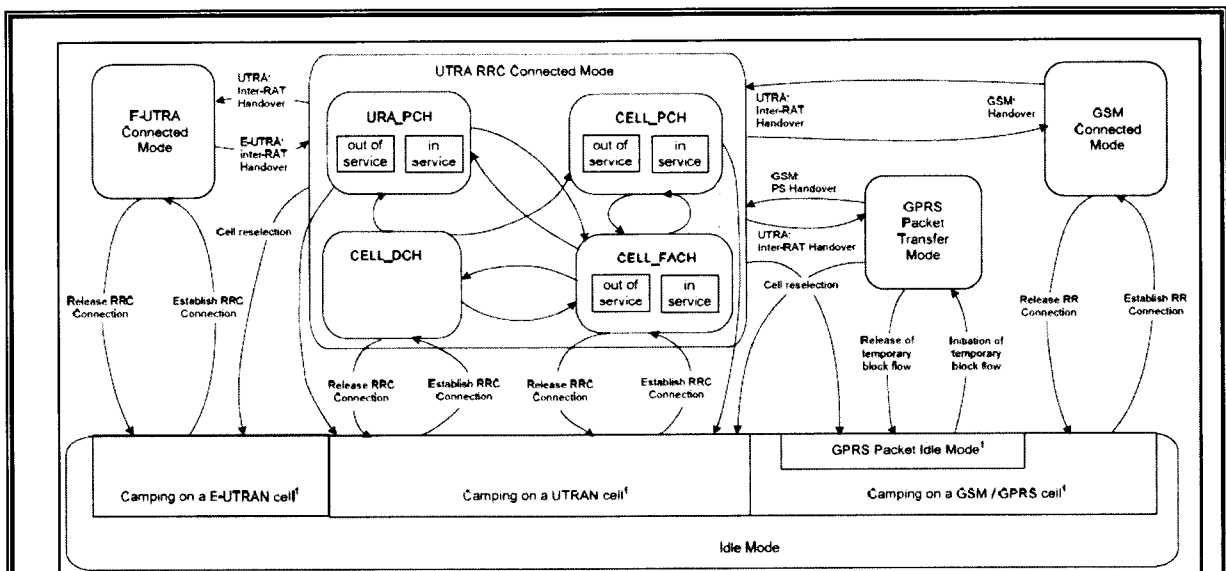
UTRA RRC Connected Mode

E-UTRA Connected Mode

UTRA: Inter-RAT Handover

E-UTRA: inter-RAT Handover

URA_PCH

out of service

in service

CELL_PCH

out of service

in service

UTRA: Inter-RAT Handover

GSM: Handover

GSM Connected Mode

GSM: PS Handover

GPRS Packet Transfer Mode

UTRA: Inter-RAT Handover

Cell reselection

CELL_DCH

CELL_FACH

out of service

in service

Cell reselection

Release RRC Connection

Establish RRC Connection

Release RR Connection

Establish RR Connection

Release of temporary block flow

Initiation of temporary block flow

Release RRC Connection

Establish RRC Connection

Release RRC Connection

Establish RRC Connection

GPRS Packet Idle Mode$^1$

Camping on a E-UTRAN cell$^1$

Camping on a UTRAN cell$^1$

Camping on a GSM / GPRS cell$^1$

Idle Mode